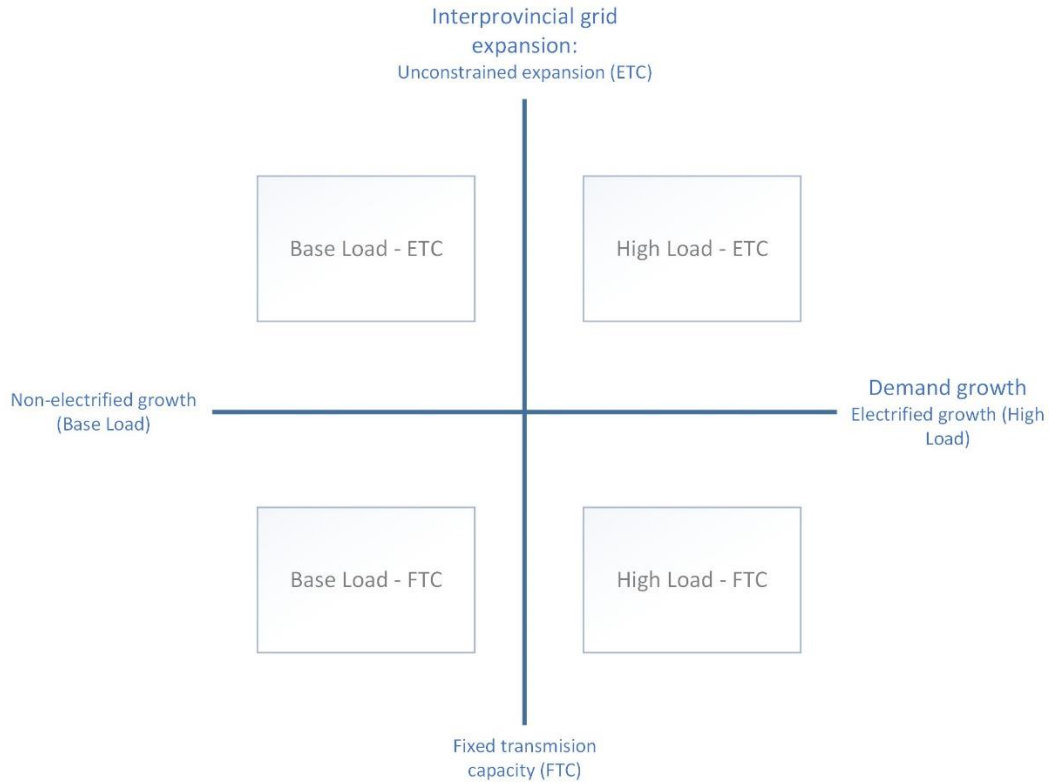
Interprovincial grid expansion:
Unconstrained expansion (ETC)

Base Load - ETC

High Load - ETC

Non-electrified growth (Base Load)

Demand growth
Electrified growth (High Load)

Base Load - FTC

High Load - FTC

Fixed transmision capacity (FTC)